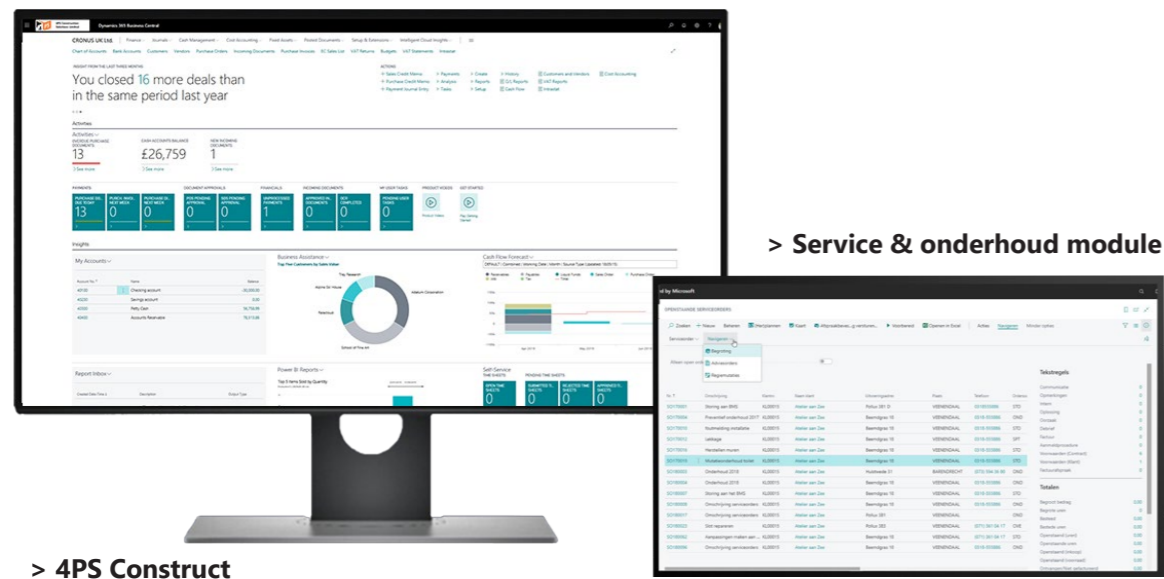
Dynamics 365 Business Central

CRONUS UK Ltd.

You closed 16 more deals than in the same period last year

Activities

13

£26,759

1

Insights

My Accounts

Business Assistance

Cash Flow Forecast

Report Inbox

Power BI Reports

Self-Service

> Service & onderhoud module

OPENSTAANDE SERVICEORDERS

Zoeken + Nieuw

Navigeren

Begroting

Adressen

Regenuitzetten

Tekstregels

Totalen

> 4PS Construct